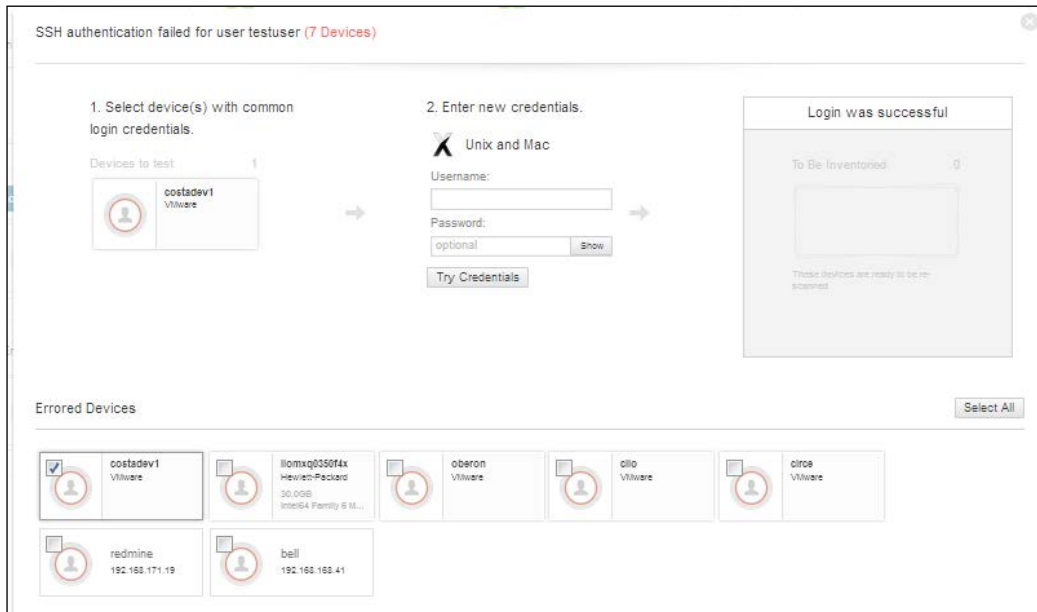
SSH authentication failed for user testuser (7 Devices)

1. Select device(s) with common login credentials.

Devices to test 1

costadev1
VMware

2. Enter new credentials.

Unix and Mac

Username:

Password:

optional Show

Try Credentials

Login was successful

To Be Inventoried 0

These devices are ready to be re-scanned.

Errored Devices

Select All

costadev1
VMware

llomxq0350f4x
Hewlett-Packard
30.0GB
Intel64 Family 6 M...

oberon
VMware

clio
VMware

circe
VMware

redmine
192.168.171.19

bell
192.168.168.41